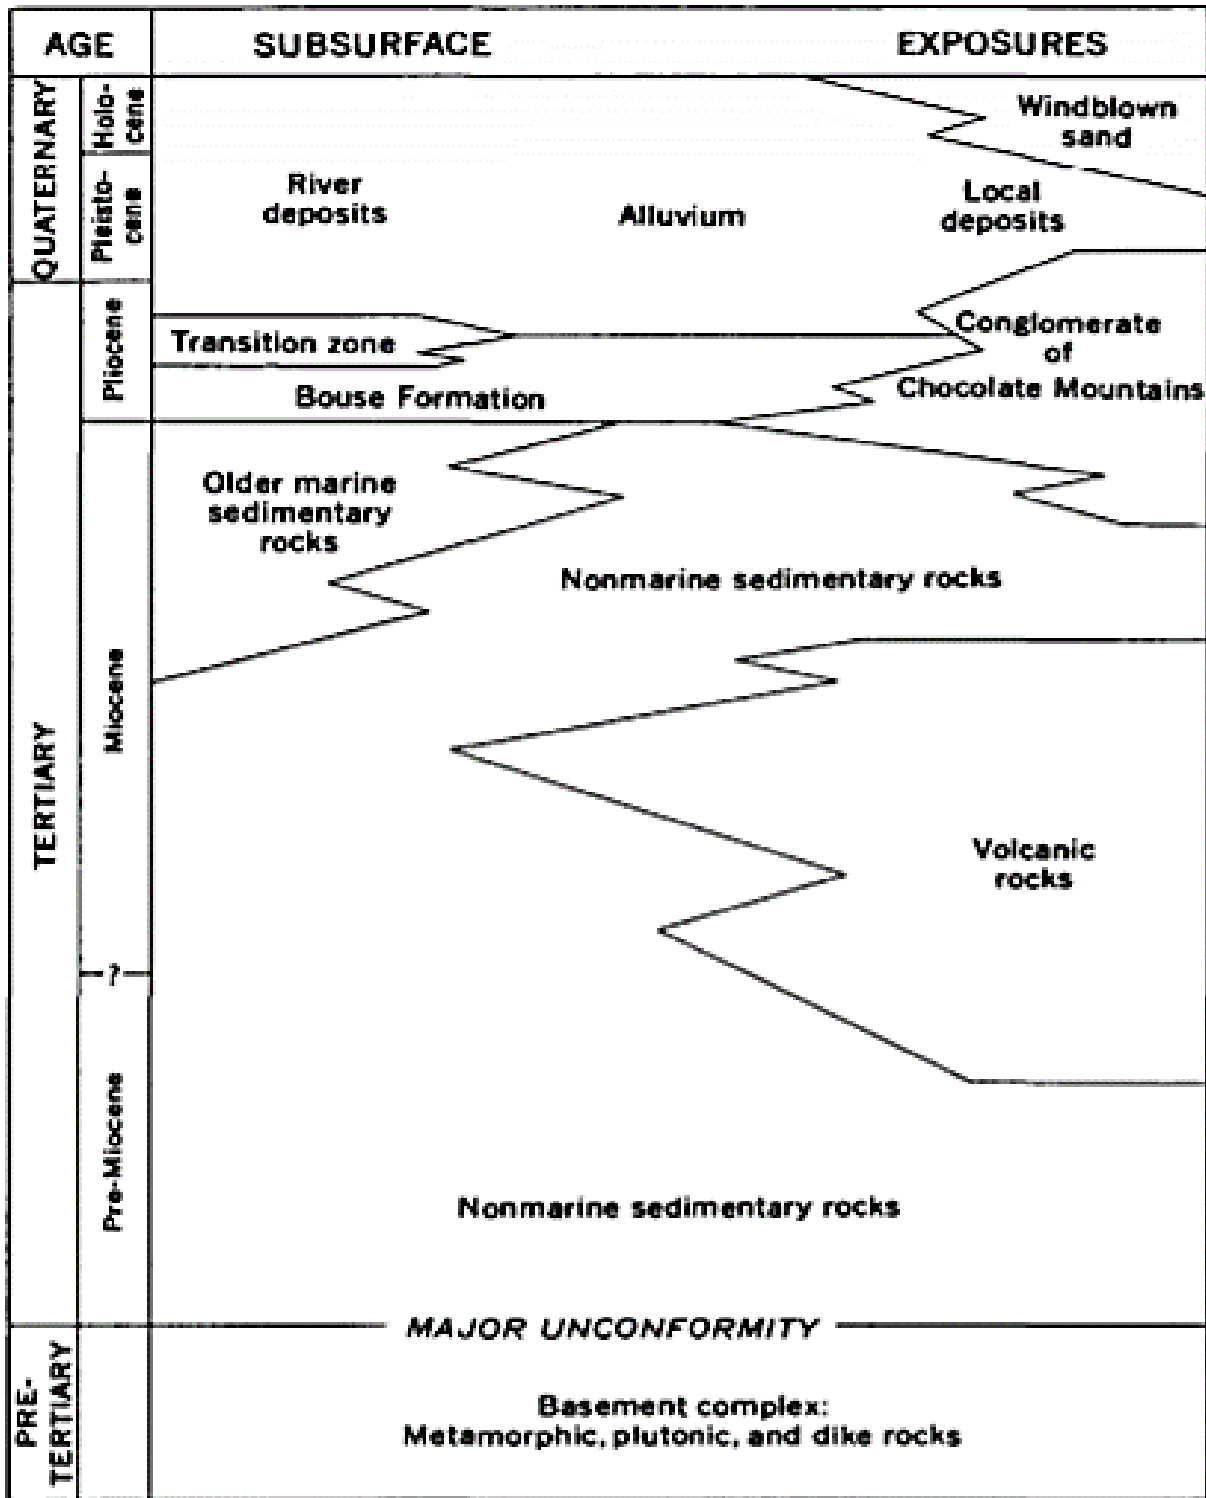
AGE

SUBSURFACE

EXPOSURES

QUATERNARY

Holocene

Pleistocene

Windblown sand

River deposits

Alluvium

Local deposits

TERTIARY

Pliocene

Transition zone

Conglomerate of Chocolate Mountains

Bouse Formation

Miocene

Older marine sedimentary rocks

Nonmarine sedimentary rocks

Volcanic rocks

?

Pre-Miocene

Nonmarine sedimentary rocks

MAJOR UNCONFORMITY

PRE-TERTIARY

Basement complex: Metamorphic, plutonic, and dike rocks